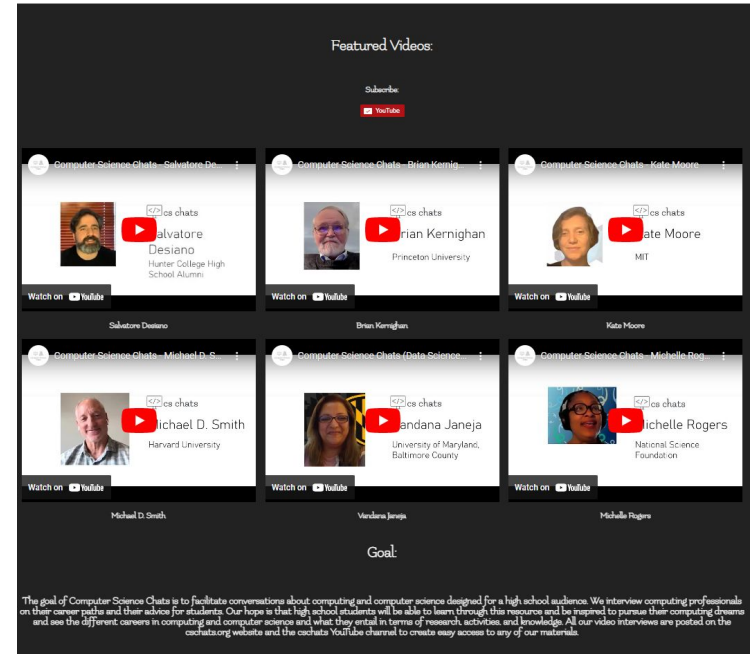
Featured Videos:

Subscribe:

YouTube

Computer Science Chats - Salvatore De...

cs chats

alvatore Desiano

Hunter College High School Alumni

Watch on YouTube

Salvatore Desiano

Computer Science Chats - Brian Kernig...

cs chats

rian Kernighan

Princeton University

Watch on YouTube

Brian Kernighan

Computer Science Chats - Kate Moore

cs chats

ate Moore

MIT

Watch on YouTube

Kate Moore

Computer Science Chats - Michael D. S...

cs chats

ichael D. Smith

Harvard University

Watch on YouTube

Michael D. Smith

Computer Science Chats (Data Science...

cs chats

andana Janeja

University of Maryland, Baltimore County

Watch on YouTube

Vandana Janeja

Computer Science Chats - Michelle Rog...

cs chats

ichelle Rogers

National Science Foundation

Watch on YouTube

Michelle Rogers

Goal:

The goal of Computer Science Chats is to facilitate conversations about computing and computer science designed for a high school audience. We interview computing professionals on their career paths and their advice for students. Our hope is that high school students will be able to learn through this resource and be inspired to pursue their computing dreams and see the different careers in computing and computer science and what they entail in terms of research, activities, and knowledge. All our video interviews are posted on the cschats.org website and the cschats YouTube channel to create easy access to any of our materials.